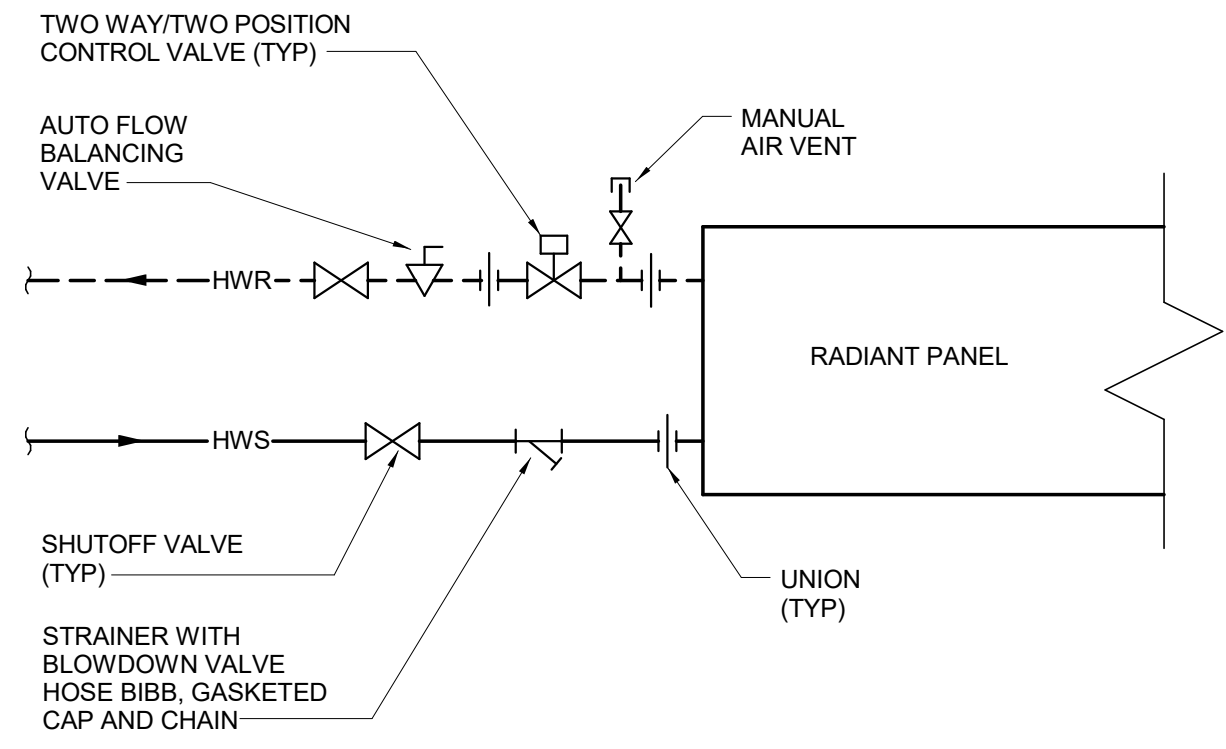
TWO WAY/TWO POSITION CONTROL VALVE (TYP)

AUTO FLOW BALANCING VALVE

MANUAL AIR VENT

HWR

RADIANT PANEL

HWS

SHUTOFF VALVE (TYP)

UNION (TYP)

STRAINER WITH BLOWDOWN VALVE HOSE BIBB, GASKETED CAP AND CHAIN